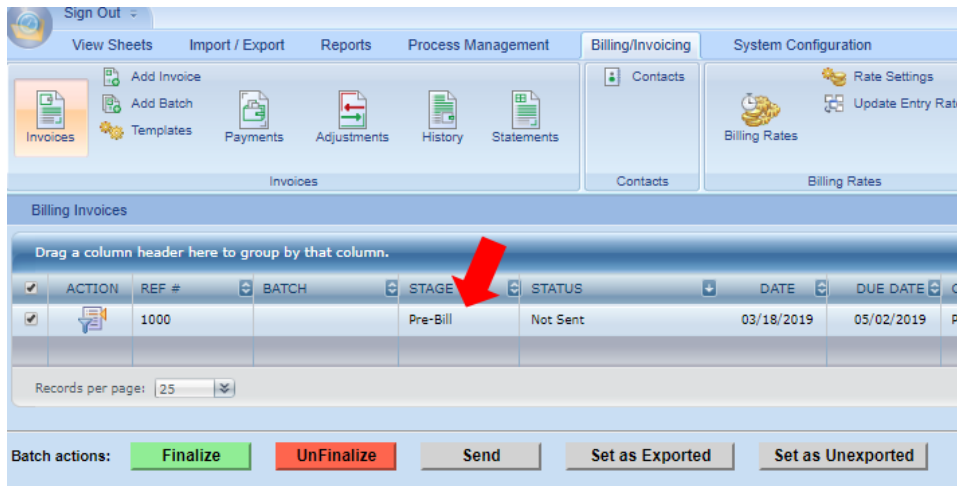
Sign Out

View Sheets Import / Export Reports Process Management Billing/Invoicing System Configuration

Invoices Add Invoice Add Batch Templates Payments Adjustments History Statements

Invoices

Contacts

Contacts

Billing Rates Rate Settings Update Entry Rat

Billing Rates

Billing Invoices

Drag a column header here to group by that column.

| ☑ | ACTION | REF # | BATCH | STAGE | STATUS | DATE | DUE DATE |
|---|---|---|---|---|---|---|---|
| ☑ | | 1000 | | Pre-Bill | Not Sent | 03/18/2019 | 05/02/2019 |

Records per page: 25

Batch actions: Finalize UnFinalize Send Set as Exported Set as Unexported